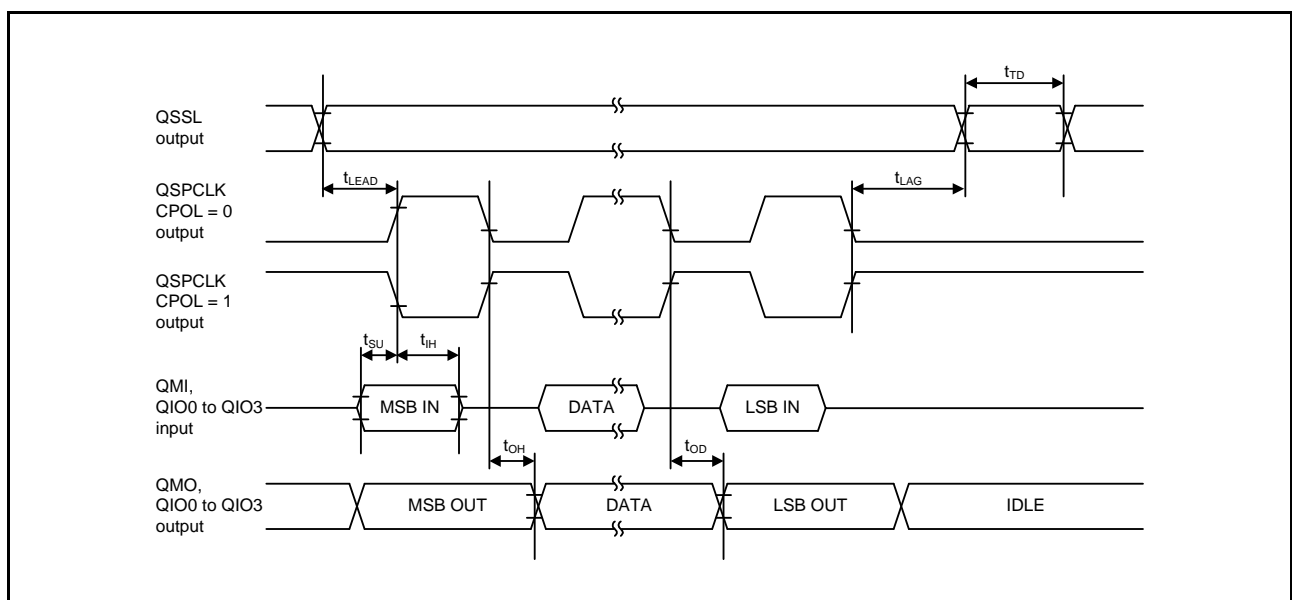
$t_{TD}$

QSSL output

$t_{LEAD}$

$t_{LAG}$

QSPCLK CPOL = 0 output

QSPCLK CPOL = 1 output

$t_{SU}$

$t_{IH}$

QMI, QIO0 to QIO3 input

MSB IN

DATA

LSB IN

$t_{OH}$

$t_{OD}$

QMO, QIO0 to QIO3 output

MSB OUT

DATA

LSB OUT

IDLE